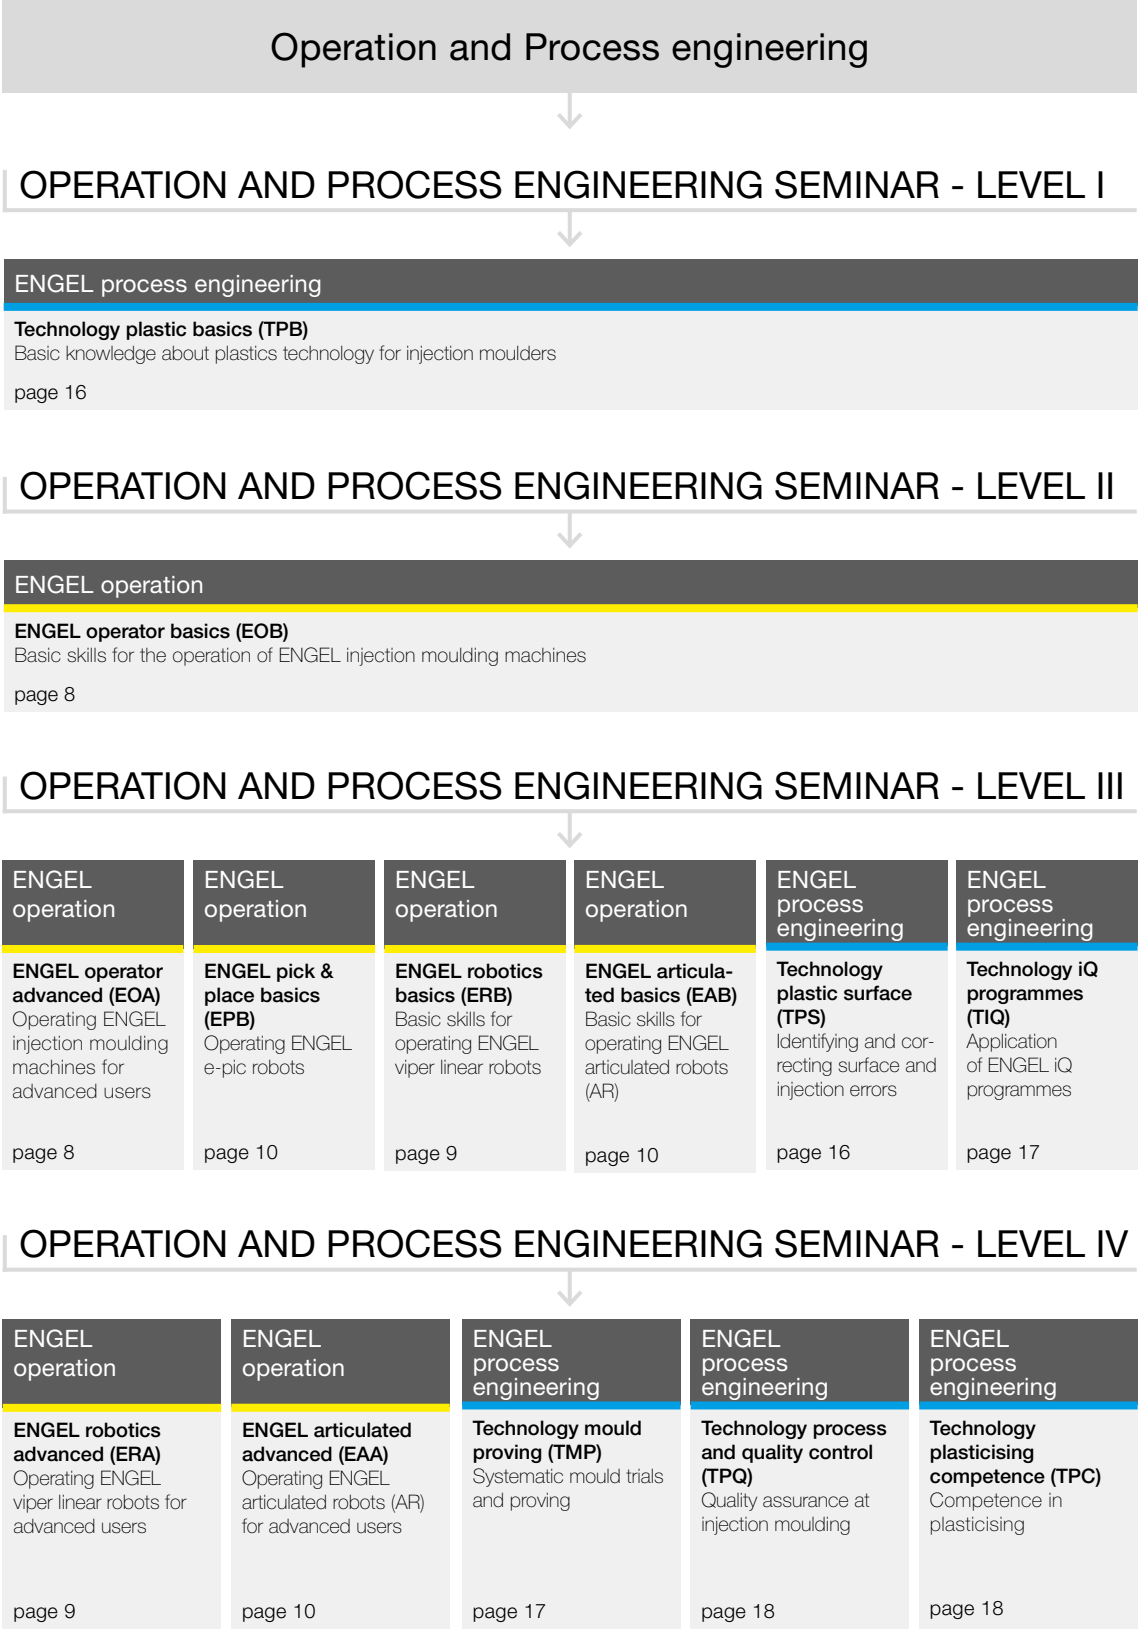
Operation and Process engineering

OPERATION AND PROCESS ENGINEERING SEMINAR - LEVEL I

ENGEL process engineering

Technology plastic basics (TPB)
Basic knowledge about plastics technology for injection moulders

page 16

OPERATION AND PROCESS ENGINEERING SEMINAR - LEVEL II

ENGEL operation

ENGEL operator basics (EOB)
Basic skills for the operation of ENGEL injection moulding machines

page 8

OPERATION AND PROCESS ENGINEERING SEMINAR - LEVEL III

ENGEL operation

ENGEL operator advanced (EOA)
Operating ENGEL injection moulding machines for advanced users

page 8

ENGEL operation

ENGEL pick & place basics (EPB)
Operating ENGEL e-pic robots

page 10

ENGEL operation

ENGEL robotics basics (ERB)
Basic skills for operating ENGEL viper linear robots

page 9

ENGEL operation

ENGEL articulated basics (EAB)
Basic skills for operating ENGEL articulated robots (AR)

page 10

ENGEL process engineering

Technology plastic surface (TPS)
Identifying and correcting surface and injection errors

page 16

ENGEL process engineering

Technology iQ programmes (TIQ)
Application of ENGEL iQ programmes

page 17

OPERATION AND PROCESS ENGINEERING SEMINAR - LEVEL IV

ENGEL operation

ENGEL robotics advanced (ERA)
Operating ENGEL viper linear robots for advanced users

page 9

ENGEL operation

ENGEL articulated advanced (EAA)
Operating ENGEL articulated robots (AR) for advanced users

page 10

ENGEL process engineering

Technology mould proving (TMP)
Systematic mould trials and proving

page 17

ENGEL process engineering

Technology process and quality control (TPQ)
Quality assurance at injection moulding

page 18

ENGEL process engineering

Technology plasticising competence (TPC)
Competence in plasticising

page 18